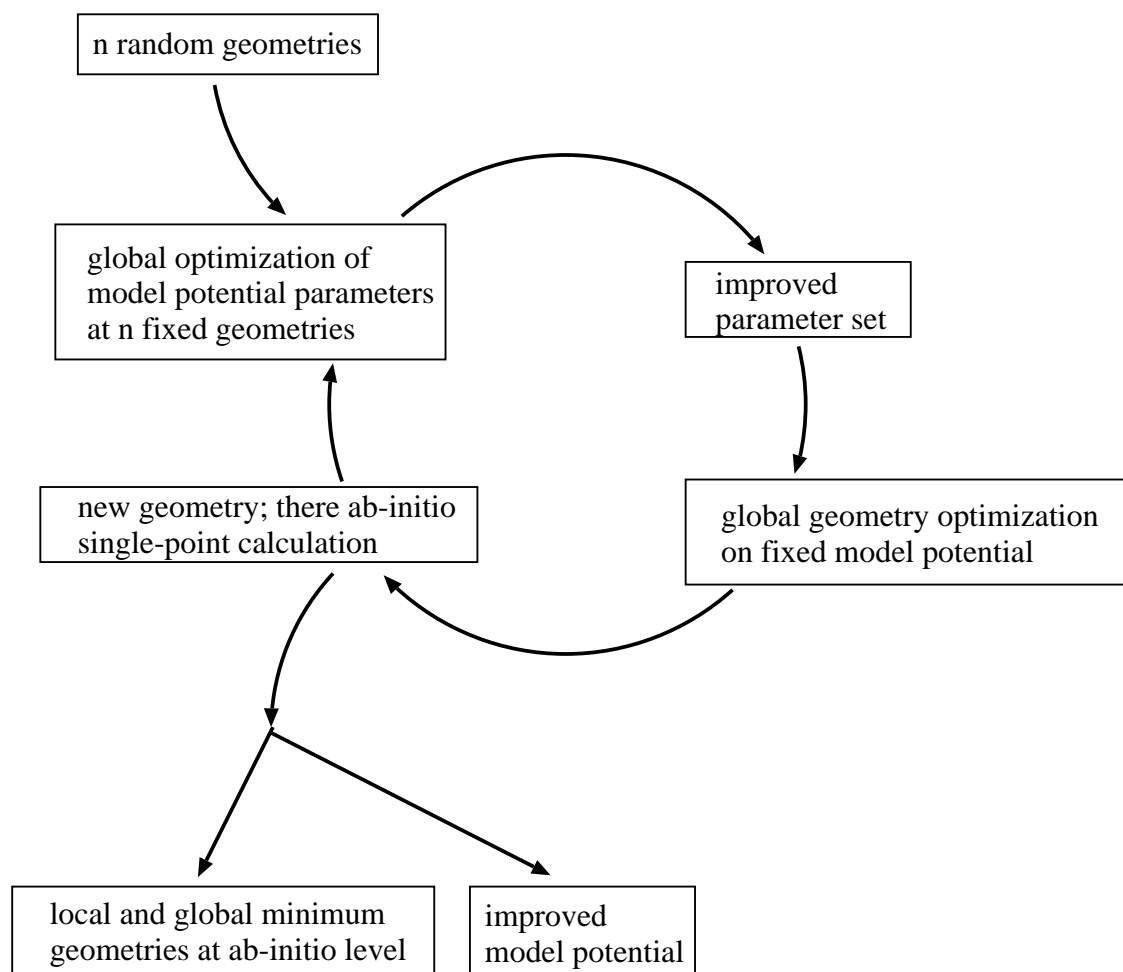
n random geometries

global optimization of model potential parameters at n fixed geometries

improved parameter set

global geometry optimization on fixed model potential

new geometry; there ab-initio single-point calculation

local and global minimum geometries at ab-initio level

improved model potential